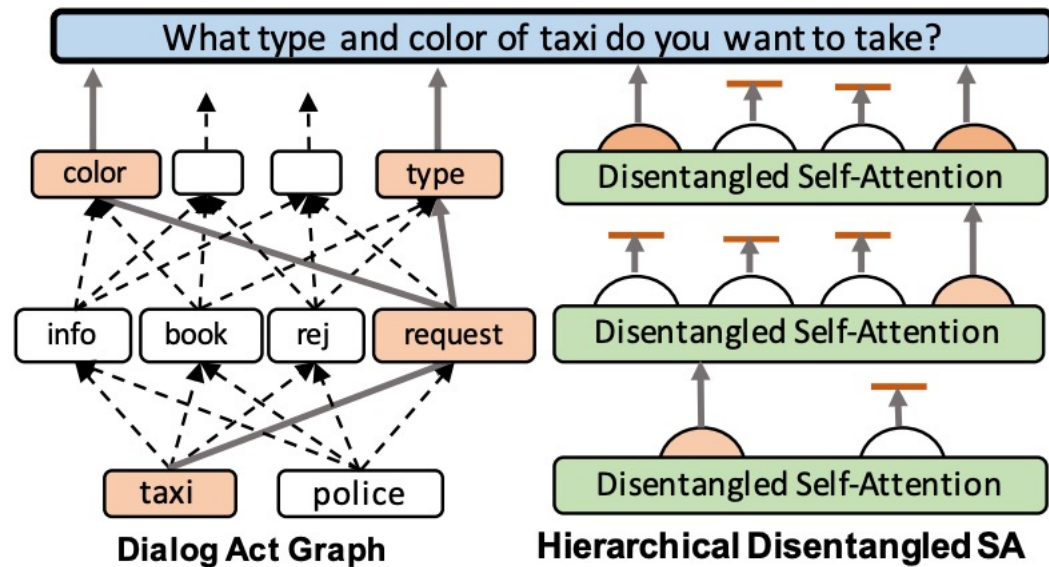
What type and color of taxi do you want to take?

color

type

info

book

rej

request

taxi

police

Dialog Act Graph

Disentangled Self-Attention

Disentangled Self-Attention

Disentangled Self-Attention

Hierarchical Disentangled SA